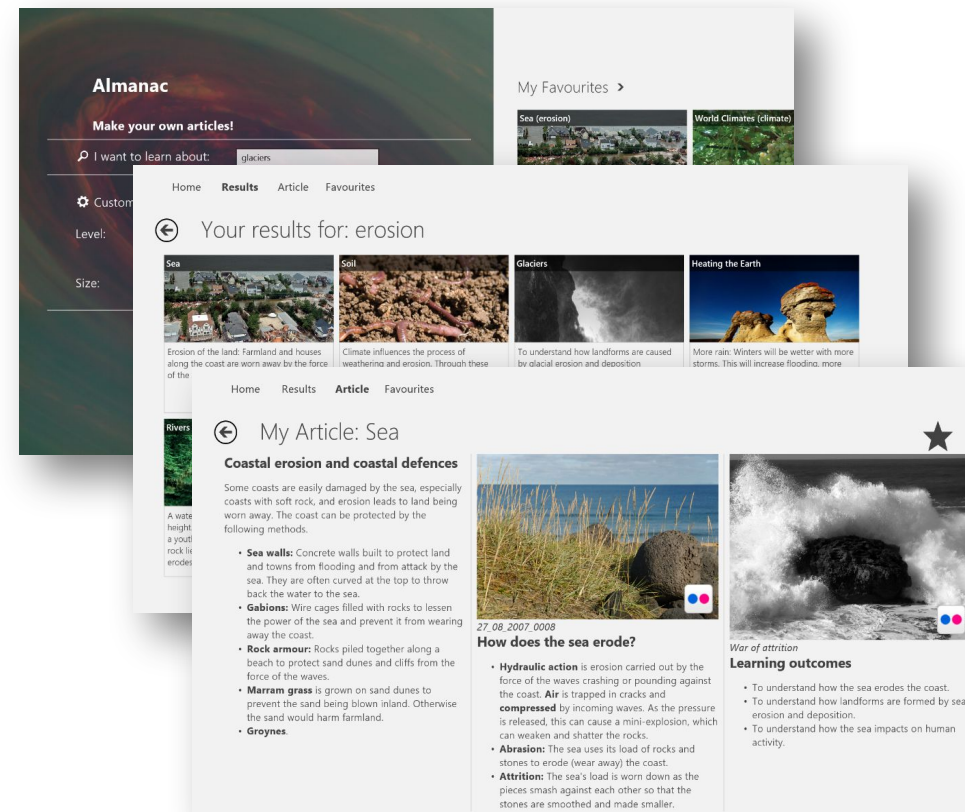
Almanac

Make your own articles!

I want to learn about: glaciers

Custom

Level:

Size:

My Favourites >

Sea (erosion)

World Climates (climate)

Home Results Article Favourites

Your results for: erosion

Sea

Erosion of the land: Farmland and houses along the coast are worn away by the force of the

Soil

Climate influences the process of weathering and erosion. Through these

Glaciers

To understand how landforms are caused by glacial erosion and deposition

Heating the Earth

More rain: Winters will be wetter with more storms. This will increase flooding, more

Rivers

A wate height a yout rock li erodes

Home Results Article Favourites

My Article: Sea

Coastal erosion and coastal defences

Some coasts are easily damaged by the sea, especially coasts with soft rock, and erosion leads to land being worn away. The coast can be protected by the following methods.

- **Sea walls:** Concrete walls built to protect land and towns from flooding and from attack by the sea. They are often curved at the top to throw back the water to the sea.
- **Gabions:** Wire cages filled with rocks to lessen the power of the sea and prevent it from wearing away the coast.
- **Rock armour:** Rocks piled together along a beach to protect sand dunes and cliffs from the force of the waves.
- **Marram grass** is grown on sand dunes to prevent the sand being blown inland. Otherwise the sand would harm farmland.
- **Groynes**.

27_08_2007_0008

How does the sea erode?

- **Hydraulic action** is erosion carried out by the force of the waves crashing or pounding against the coast. **Air** is trapped in cracks and **compressed** by incoming waves. As the pressure is released, this can cause a mini-explosion, which can weaken and shatter the rocks.
- **Abrasion:** The sea uses its load of rocks and stones to erode (wear away) the coast.
- **Attrition:** The sea's load is worn down as the pieces smash against each other so that the stones are smoothed and made smaller.

War of attrition

Learning outcomes

- To understand how the sea erodes the coast.
- To understand how landforms are formed by sea erosion and deposition.
- To understand how the sea impacts on human activity.